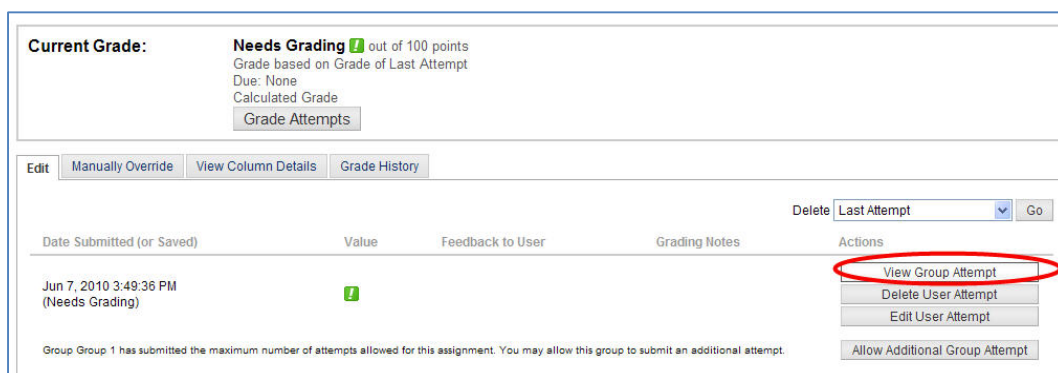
Current Grade:

Needs Grading ! out of 100 points
Grade based on Grade of Last Attempt
Due: None
Calculated Grade

Grade Attempts

Edit | Manually Override | View Column Details | Grade History

Delete Last Attempt Go

| Date Submitted (or Saved) | Value | Feedback to User | Grading Notes | Actions |
|---|---|---|---|---|
| Jun 7, 2010 3:49:36 PM (Needs Grading) | ! | | | View Group Attempt<br>Delete User Attempt<br>Edit User Attempt |

Group Group 1 has submitted the maximum number of attempts allowed for this assignment. You may allow this group to submit an additional attempt.

Allow Additional Group Attempt